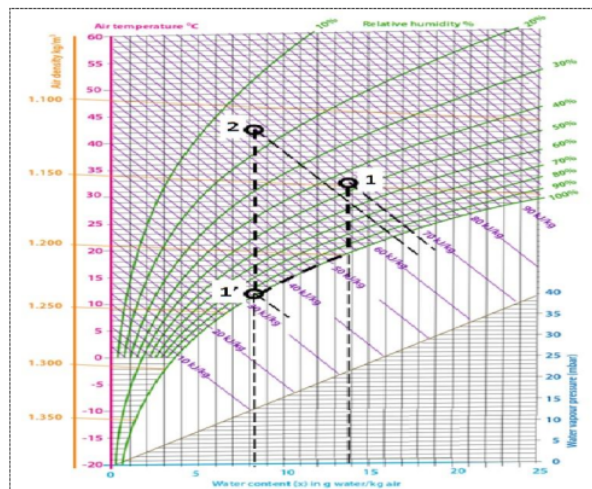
Air temperature °C
Relative humidity %
Air density kg/m³
10%
20%
30%
40%
50%
60%
70%
80%
90%
100%
60
55
50
45
40
35
30
25
20
15
10
5
0
-5
-10
-15
-20
1.100
1.150
1.200
1.250
1.300
1.350
2
1
1'
90 kJ/kg
80 kJ/kg
70 kJ/kg
60 kJ/kg
50 kJ/kg
40 kJ/kg
30 kJ/kg
20 kJ/kg
10 kJ/kg
0 kJ/kg
40
35
30
25
20
15
10
5
0
Water vapour pressure (mbar)
0
5
10
15
20
25
Water content (x) in g water/kg air